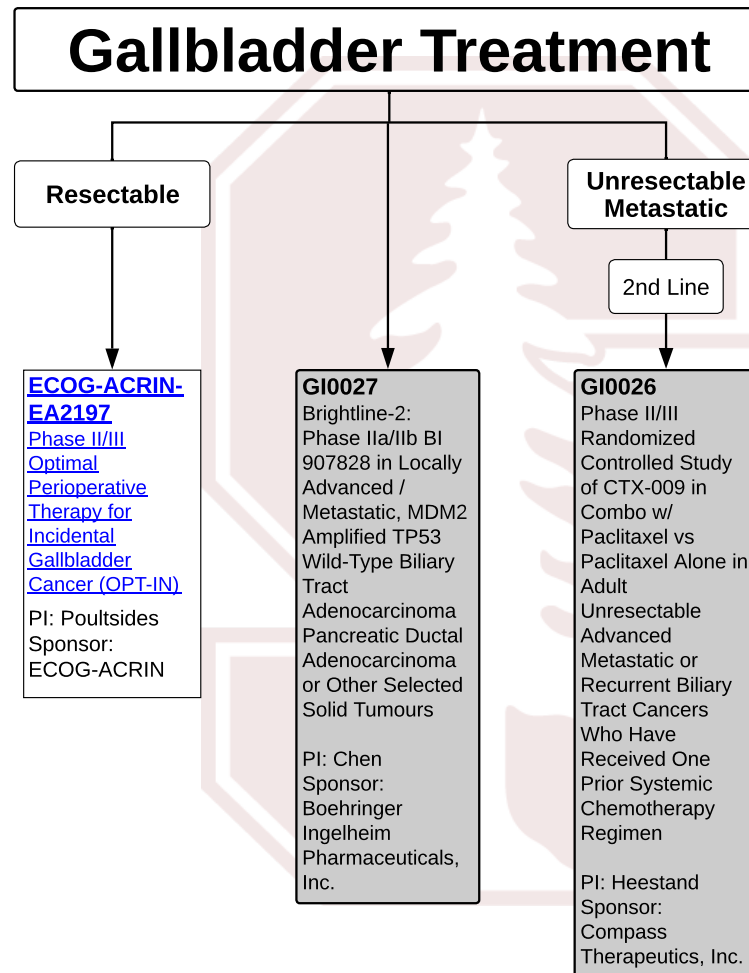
Gallbladder Treatment

Resectable

Unresectable Metastatic

2nd Line

ECOG-ACRIN-EA2197
Phase II/III Optimal Perioperative Therapy for Incidental Gallbladder Cancer (OPT-IN)

PI: Poultsides
Sponsor: ECOG-ACRIN

GI0027
Brightline-2: Phase IIa/IIb BI 907828 in Locally Advanced / Metastatic, MDM2 Amplified TP53 Wild-Type Biliary Tract Adenocarcinoma Pancreatic Ductal Adenocarcinoma or Other Selected Solid Tumours

PI: Chen
Sponsor: Boehringer Ingelheim Pharmaceuticals, Inc.

GI0026
Phase II/III Randomized Controlled Study of CTX-009 in Combo w/ Paclitaxel vs Paclitaxel Alone in Adult Unresectable Advanced Metastatic or Recurrent Biliary Tract Cancers Who Have Received One Prior Systemic Chemotherapy Regimen

PI: Heestand
Sponsor: Compass Therapeutics, Inc.